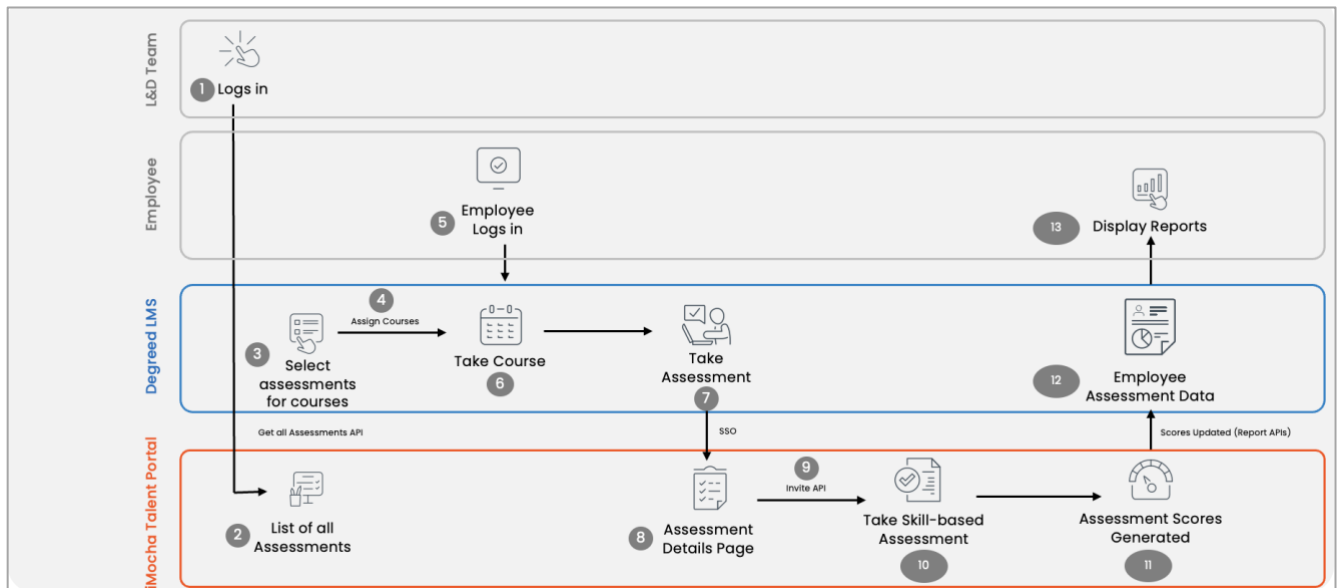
L&D Team

1 Logs in

Employee

5 Employee Logs in

13 Display Reports

Degreed LMS

4 Assign Courses

3 Select assessments for courses

Take Course 6

Take Assessment 7

12 Employee Assessment Data

Get all Assessments API

SSO

Scores Updated (Report APIs)

Mocha Talent Portal

2 List of all Assessments

8 Assessment Details Page

9 Invite API

Take Skill-based Assessment 10

Assessment Scores Generated 11